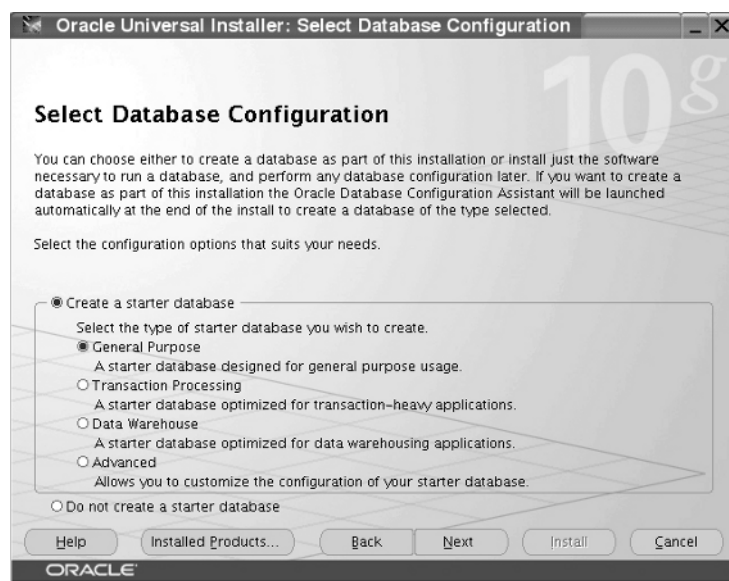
Oracle Universal Installer: Select Database Configuration

10g

Select Database Configuration

You can choose either to create a database as part of this installation or install just the software necessary to run a database, and perform any database configuration later. If you want to create a database as part of this installation the Oracle Database Configuration Assistant will be launched automatically at the end of the install to create a database of the type selected.

Select the configuration options that suits your needs.

◉ Create a starter database

Select the type of starter database you wish to create.

◉ General Purpose
A starter database designed for general purpose usage.

○ Transaction Processing
A starter database optimized for transaction-heavy applications.

○ Data Warehouse
A starter database optimized for data warehousing applications.

○ Advanced
Allows you to customize the configuration of your starter database.

○ Do not create a starter database

Help | Installed Products... | Back | Next | Install | Cancel

ORACLE